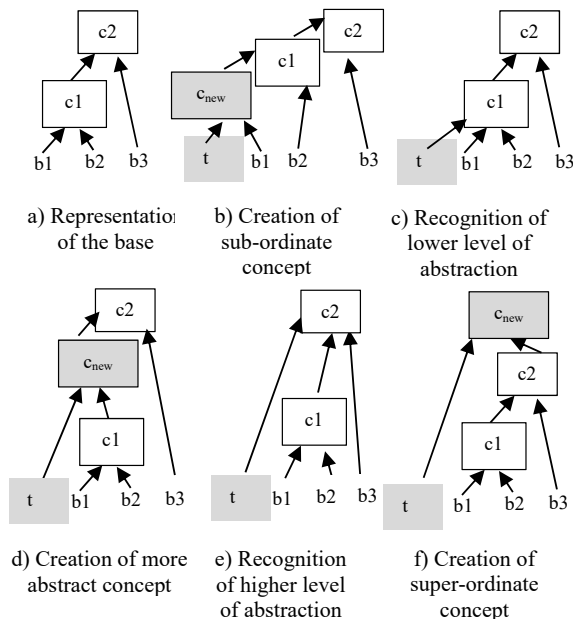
c2
c1
b1 b2 b3

a) Representatior of the base

c2
c1
$c_{new}$
t b1 b2 b3

b) Creation of sub-ordinate concept

c2
c1
t b1 b2 b3

c) Recognition of lower level of abstraction

c2
$c_{new}$
c1
t b1 b2 b3

d) Creation of more abstract concept

c2
c1
t b1 b2 b3

e) Recognition of higher level of abstraction

$c_{new}$
c2
c1
t b1 b2 b3

f) Creation of super-ordinate concept